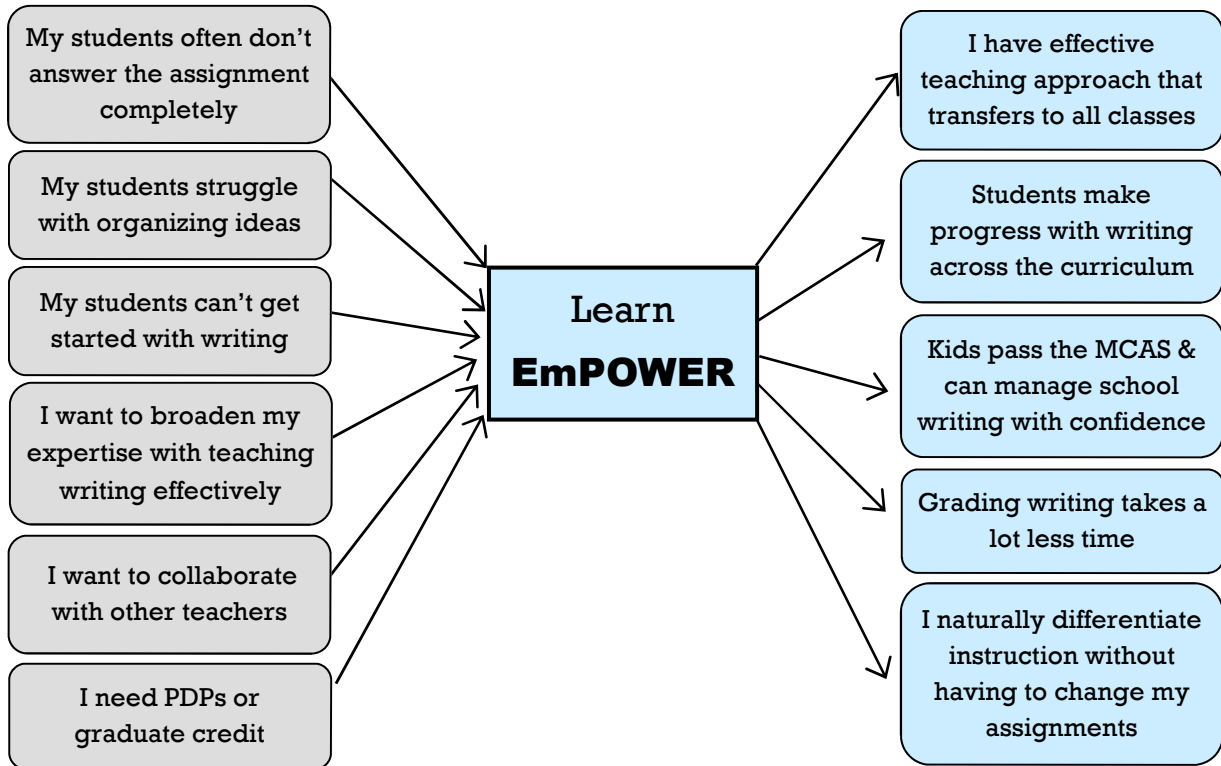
My students often don't answer the assignment completely

My students struggle with organizing ideas

My students can't get started with writing

I want to broaden my expertise with teaching writing effectively

I want to collaborate with other teachers

I need PDPs or graduate credit

Learn
EmPOWER

I have effective teaching approach that transfers to all classes

Students make progress with writing across the curriculum

Kids pass the MCAS & can manage school writing with confidence

Grading writing takes a lot less time

I naturally differentiate instruction without having to change my assignments